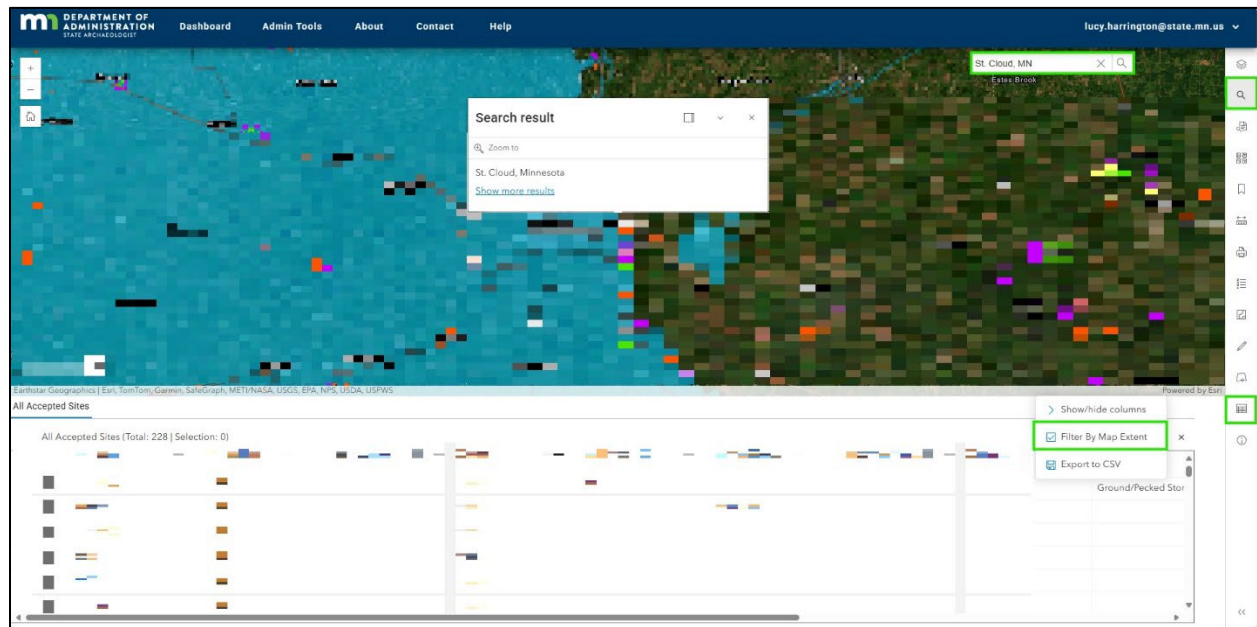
DEPARTMENT OF ADMINISTRATION
STATE ARCHAEOLOGIST

Dashboard Admin Tools About Contact Help

lucy.harrington@state.mn.us

St. Cloud, MN

Estes Brook

Search result

Zoom to

St. Cloud, Minnesota

Show more results

Earthstar Geographics | Esri, TomTom, Garmin, SafeGraph, METI/NASA, USGS, EPA, NPS, USDA, USFWS

Powered by Esri

All Accepted Sites

All Accepted Sites (Total: 228 | Selection: 0)

Show/hide columns

Filter By Map Extent

Export to CSV

Ground/Pecked Stor